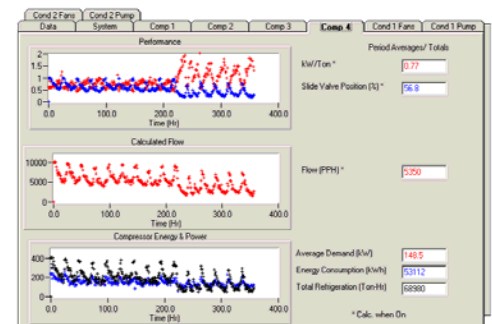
Cond 2 Fans
Cond 2 Pump
Data
System
Comp 1
Comp 2
Comp 3
Comp 4
Cond 1 Fans
Cond 1 Pump

Performance
2
1.5
1
0.5
0
0.0
100.0
200.0
300.0
400.0
Time (Hr)

Period Averages/ Totals
kW/Ton *
0.77
Slide Valve Position (%) *
56.8

Calculated Flow
10000
5000
0
0.0
100.0
200.0
300.0
400.0
Time (Hr)

Flow (PPH) *
5350

Compressor Energy & Power
400
200
0
0.0
100.0
200.0
300.0
400.0
Time (Hr)

Average Demand (kW)
148.5
Energy Consumption (kWh)
53112
Total Refrigeration (Ton-Hr)
68980

* Calc. when On